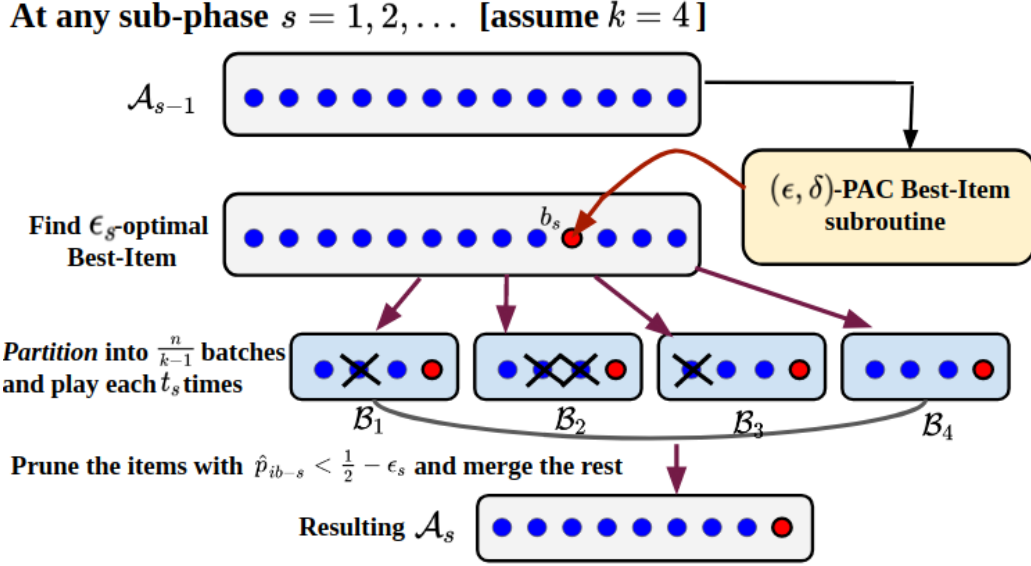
At any sub-phase $s = 1, 2, \ldots$ [assume $k = 4$]

$\mathcal{A}_{s-1}$

$(\epsilon, \delta)$-PAC Best-Item subroutine

Find $\epsilon_s$-optimal Best-Item

$b_s$

*Partition* into $\frac{n}{k-1}$ batches and play each $t_s$ times

$\mathcal{B}_1$ $\mathcal{B}_2$ $\mathcal{B}_3$ $\mathcal{B}_4$

Prune the items with $\hat{p}_{ib-s} < \frac{1}{2} - \epsilon_s$ and merge the rest

Resulting $\mathcal{A}_s$